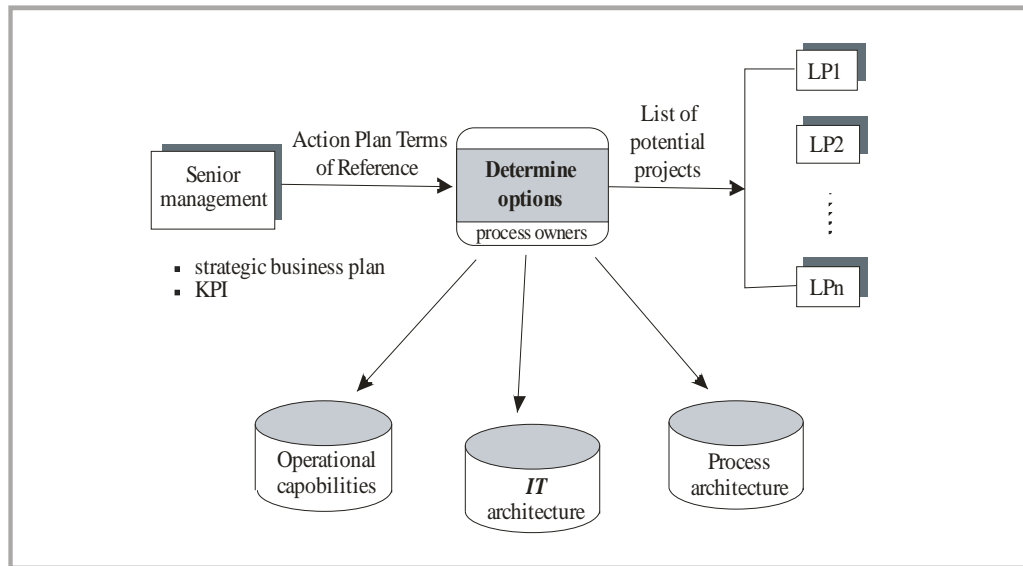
Senior management

Action Plan Terms of Reference

Determine options

process owners

List of potential projects

LP1

LP2

LPn

▪ strategic business plan
▪ KPI

Operational capobilities

*IT* architecture

Process architecture